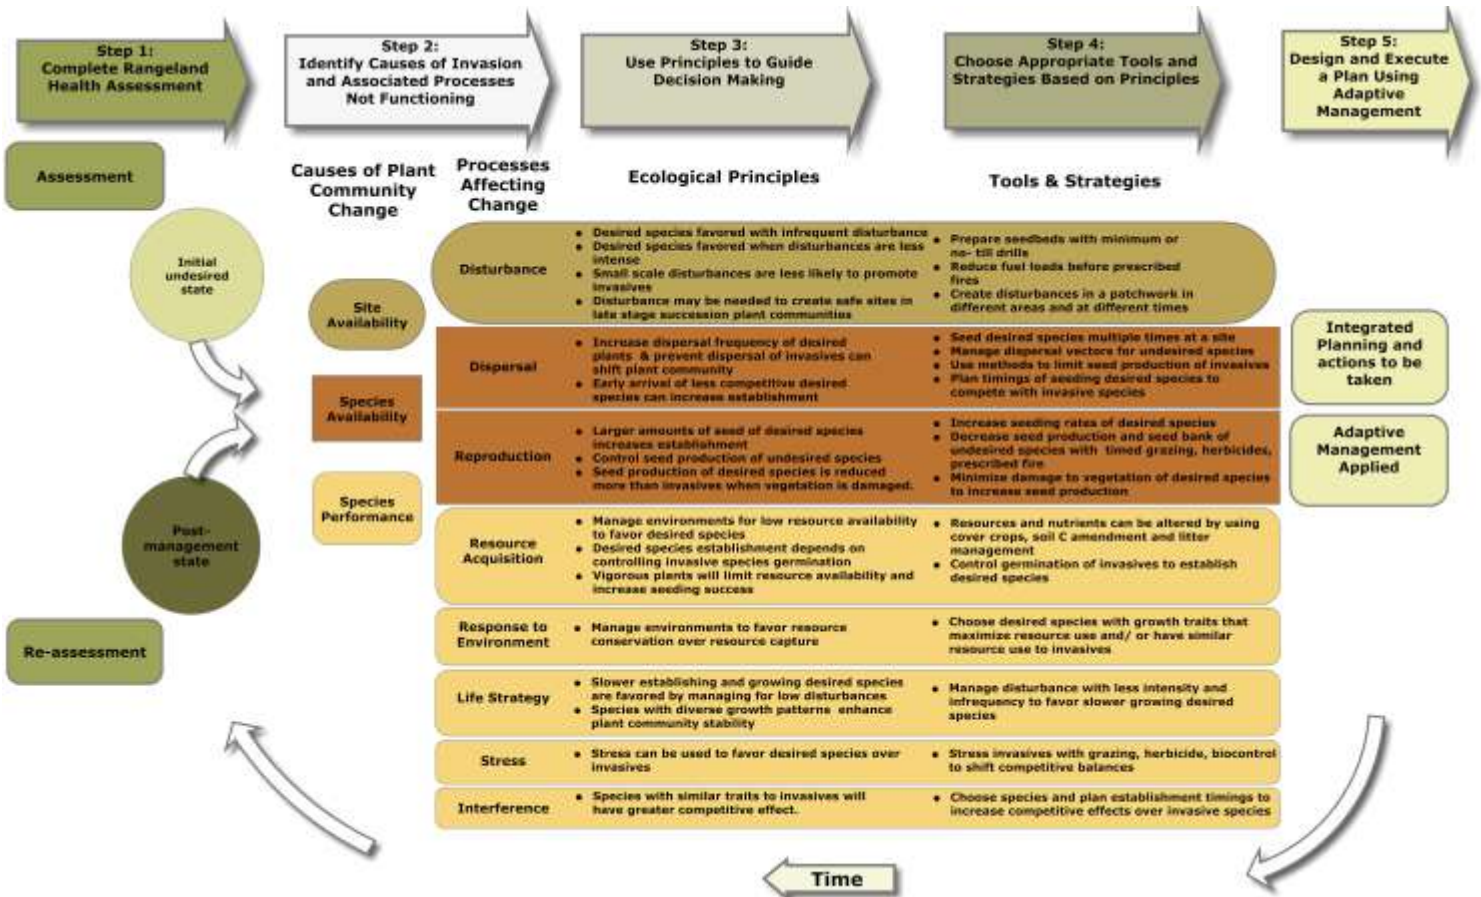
Step 1: Complete Rangeland Health Assessment

Step 2: Identify Causes of Invasion and Associated Processes Not Functioning

Step 3: Use Principles to Guide Decision Making

Step 4: Choose Appropriate Tools and Strategies Based on Principles

Step 5: Design and Execute a Plan Using Adaptive Management

Assessment

Causes of Plant Community Change

Processes Affecting Change

Ecological Principles

Tools & Strategies

Initial undesired state

Site Availability

Species Availability

Species Performance

Post-management state

Re-assessment

Disturbance

• Desired species favored with infrequent disturbance
• Desired species favored when disturbances are less intense
• Small scale disturbances are less likely to promote invasives
• Disturbance may be needed to create safe sites in late stage succession plant communities

• Prepare seedbeds with minimum or no- till drills
• Reduce fuel loads before prescribed fires
• Create disturbances in a patchwork in different areas and at different times

Dispersal

• Increase dispersal frequency of desired plants & prevent dispersal of invasives can shift plant community
• Early arrival of less competitive desired species can increase establishment

• Seed desired species multiple times at a site
• Manage dispersal vectors for undesired species
• Use methods to limit seed production of invasives
• Plan timings of seeding desired species to compete with invasive species

Reproduction

• Larger amounts of seed of desired species increases establishment
• Control seed production of undesired species
• Seed production of desired species is reduced more than invasives when vegetation is damaged.

• Increase seeding rates of desired species
• Decrease seed production and seed bank of undesired species with timed grazing, herbicides, prescribed fire
• Minimize damage to vegetation of desired species to increase seed production

Resource Acquisition

• Manage environments for low resource availability to favor desired species
• Desired species establishment depends on controlling invasive species germination
• Vigorous plants will limit resource availability and increase seeding success

• Resources and nutrients can be altered by using cover crops, soil C amendment and litter management
• Control germination of invasives to establish desired species

Response to Environment

• Manage environments to favor resource conservation over resource capture

• Choose desired species with growth traits that maximize resource use and/ or have similar resource use to invasives

Life Strategy

• Slower establishing and growing desired species are favored by managing for low disturbances
• Species with diverse growth patterns enhance plant community stability

• Manage disturbance with less intensity and infrequency to favor slower growing desired species

Stress

• Stress can be used to favor desired species over invasives

• Stress invasives with grazing, herbicide, biocontrol to shift competitive balances

Interference

• Species with similar traits to invasives will have greater competitive effect.

• Choose species and plan establishment timings to increase competitive effects over invasive species

Integrated Planning and actions to be taken

Adaptive Management Applied

Time